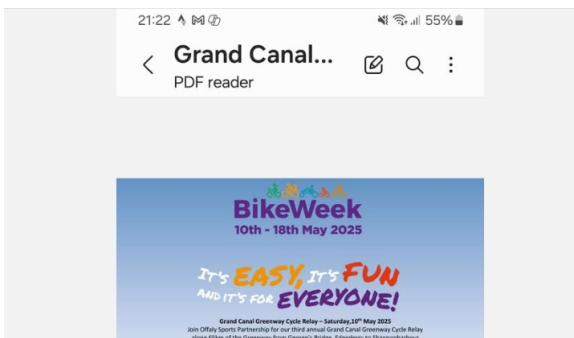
21:22 55%

Grand Canal...

PDF reader

BikeWeek

10th - 18th May 2025

It's EASY, It's FUN AND IT'S FOR EVERYONE!

Grand Canal Greenway Cycle Relay – Saturday,10th May 2025

Join Offaly Sports Partnership for our third annual Grand Canal Greenway Cycle Relay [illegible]